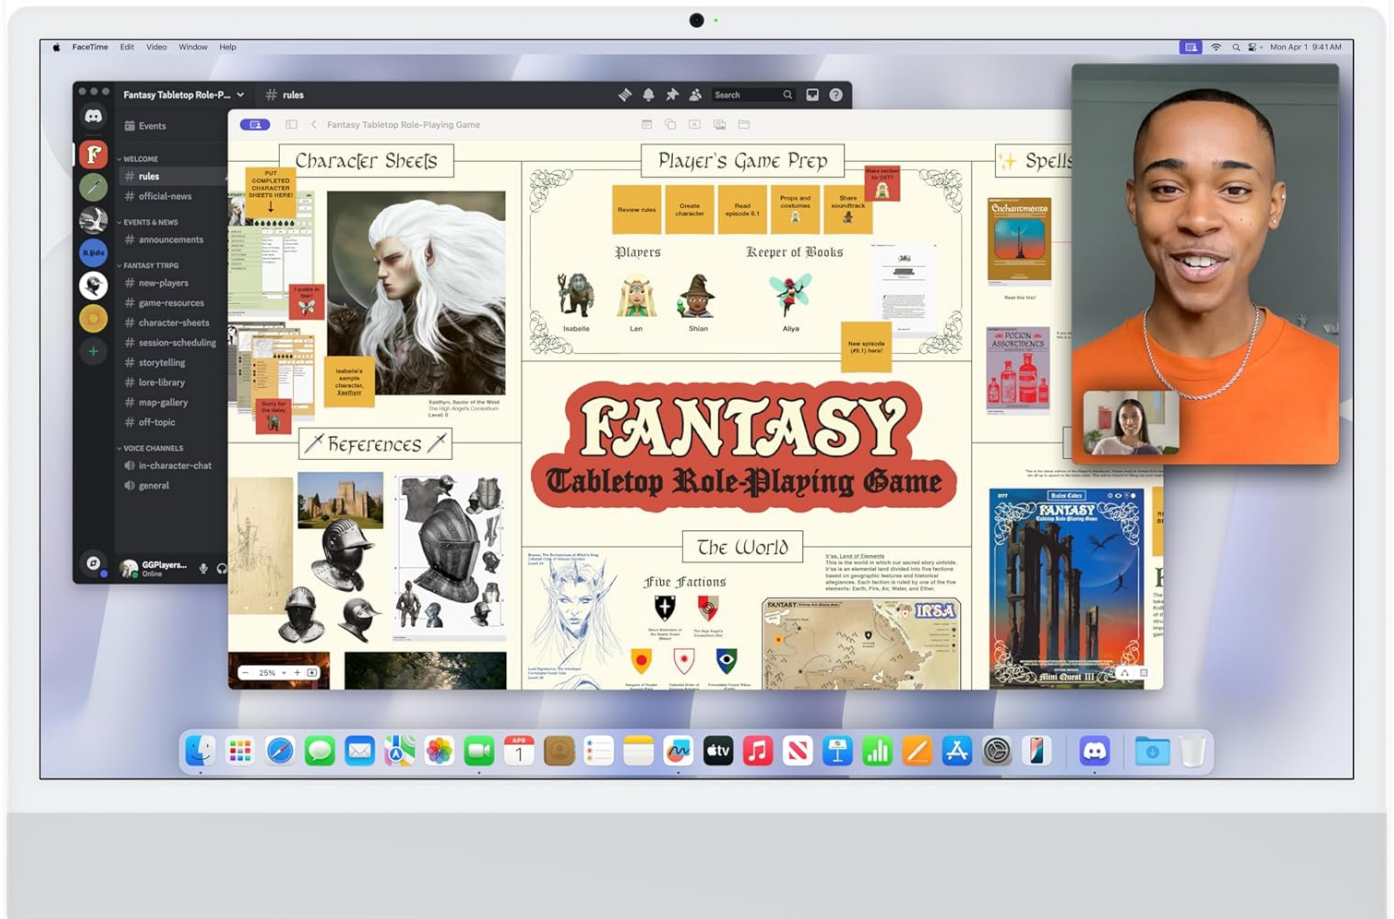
FaceTime Edit Video Window Help

Mon Apr 1 9:41 AM

Fantasy Tabletop Role-P...

# rules

Search

Events

WELCOME

# rules

# official-news

EVENTS & NEWS

# announcements

FANTASY TTRPG

# new-players

# game-resources

# character-sheets

# session-scheduling

# storytelling

# lore-library

# map-gallery

# off-topic

VOICE CHANNELS

in-character-chat

general

GGPlayers...
Online

Fantasy Tabletop Role-Playing Game

Character Sheets

PUT COMPLETED CHARACTER SHEETS HERE!

Isabelle's sample character, Xanthus

Xanthus, Savior of the Wind
The High Angel's Consortium
Level 0

Player's Game Prep

Review rules

Create character

Read episode 0.1

Props and costumes

Share soundtrack

Make section for OST!

Players

Isabelle

Len

Shian

Keeper of Books

Aliya

New episode (#0.1) here!

Spells

Enchantments

Read this first!

Potion Absorptions

FANTASY

Tabletop Role-Playing Game

References

The World

Five Factions

Irsa, Land of Elements
This is the world in which our secret story unfolds. It's an elemental land divided into five factions based on geographic features and historical allegiances. Each faction is ruled by one of the five elements: Earth, Fire, Air, Water, and Ether.

IRSA

FANTASY
Tabletop Role-Playing Game

Mini Quest III

25%

APR
1

tv